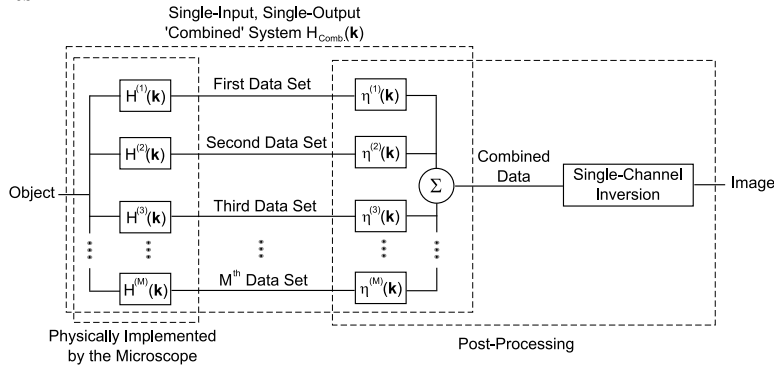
Single-Input, Single-Output 'Combined' System $H_{Comb.}(\mathbf{k})$

$H^{(1)}(\mathbf{k})$
First Data Set
$\eta^{(1)}(\mathbf{k})$

$H^{(2)}(\mathbf{k})$
Second Data Set
$\eta^{(2)}(\mathbf{k})$

Object

$H^{(3)}(\mathbf{k})$
Third Data Set
$\eta^{(3)}(\mathbf{k})$

$\Sigma$

Combined Data

Single-Channel Inversion

Image

$H^{(M)}(\mathbf{k})$
$M^{th}$ Data Set
$\eta^{(M)}(\mathbf{k})$

Physically Implemented by the Microscope

Post-Processing